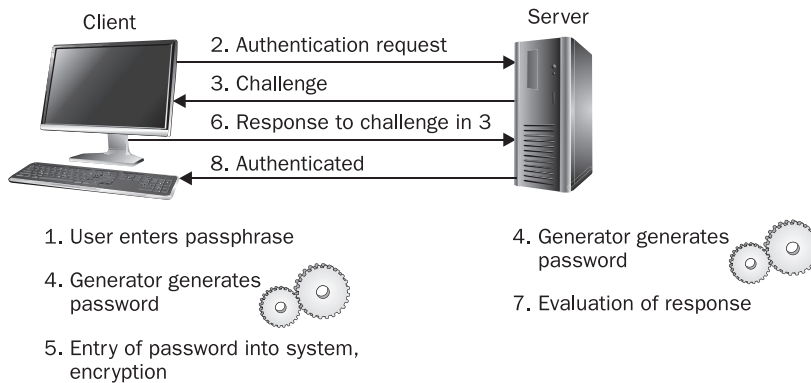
Client

Server

2. Authentication request

3. Challenge

6. Response to challenge in 3

8. Authenticated

1. User enters passphrase

4. Generator generates password

5. Entry of password into system, encryption

4. Generator generates password

7. Evaluation of response